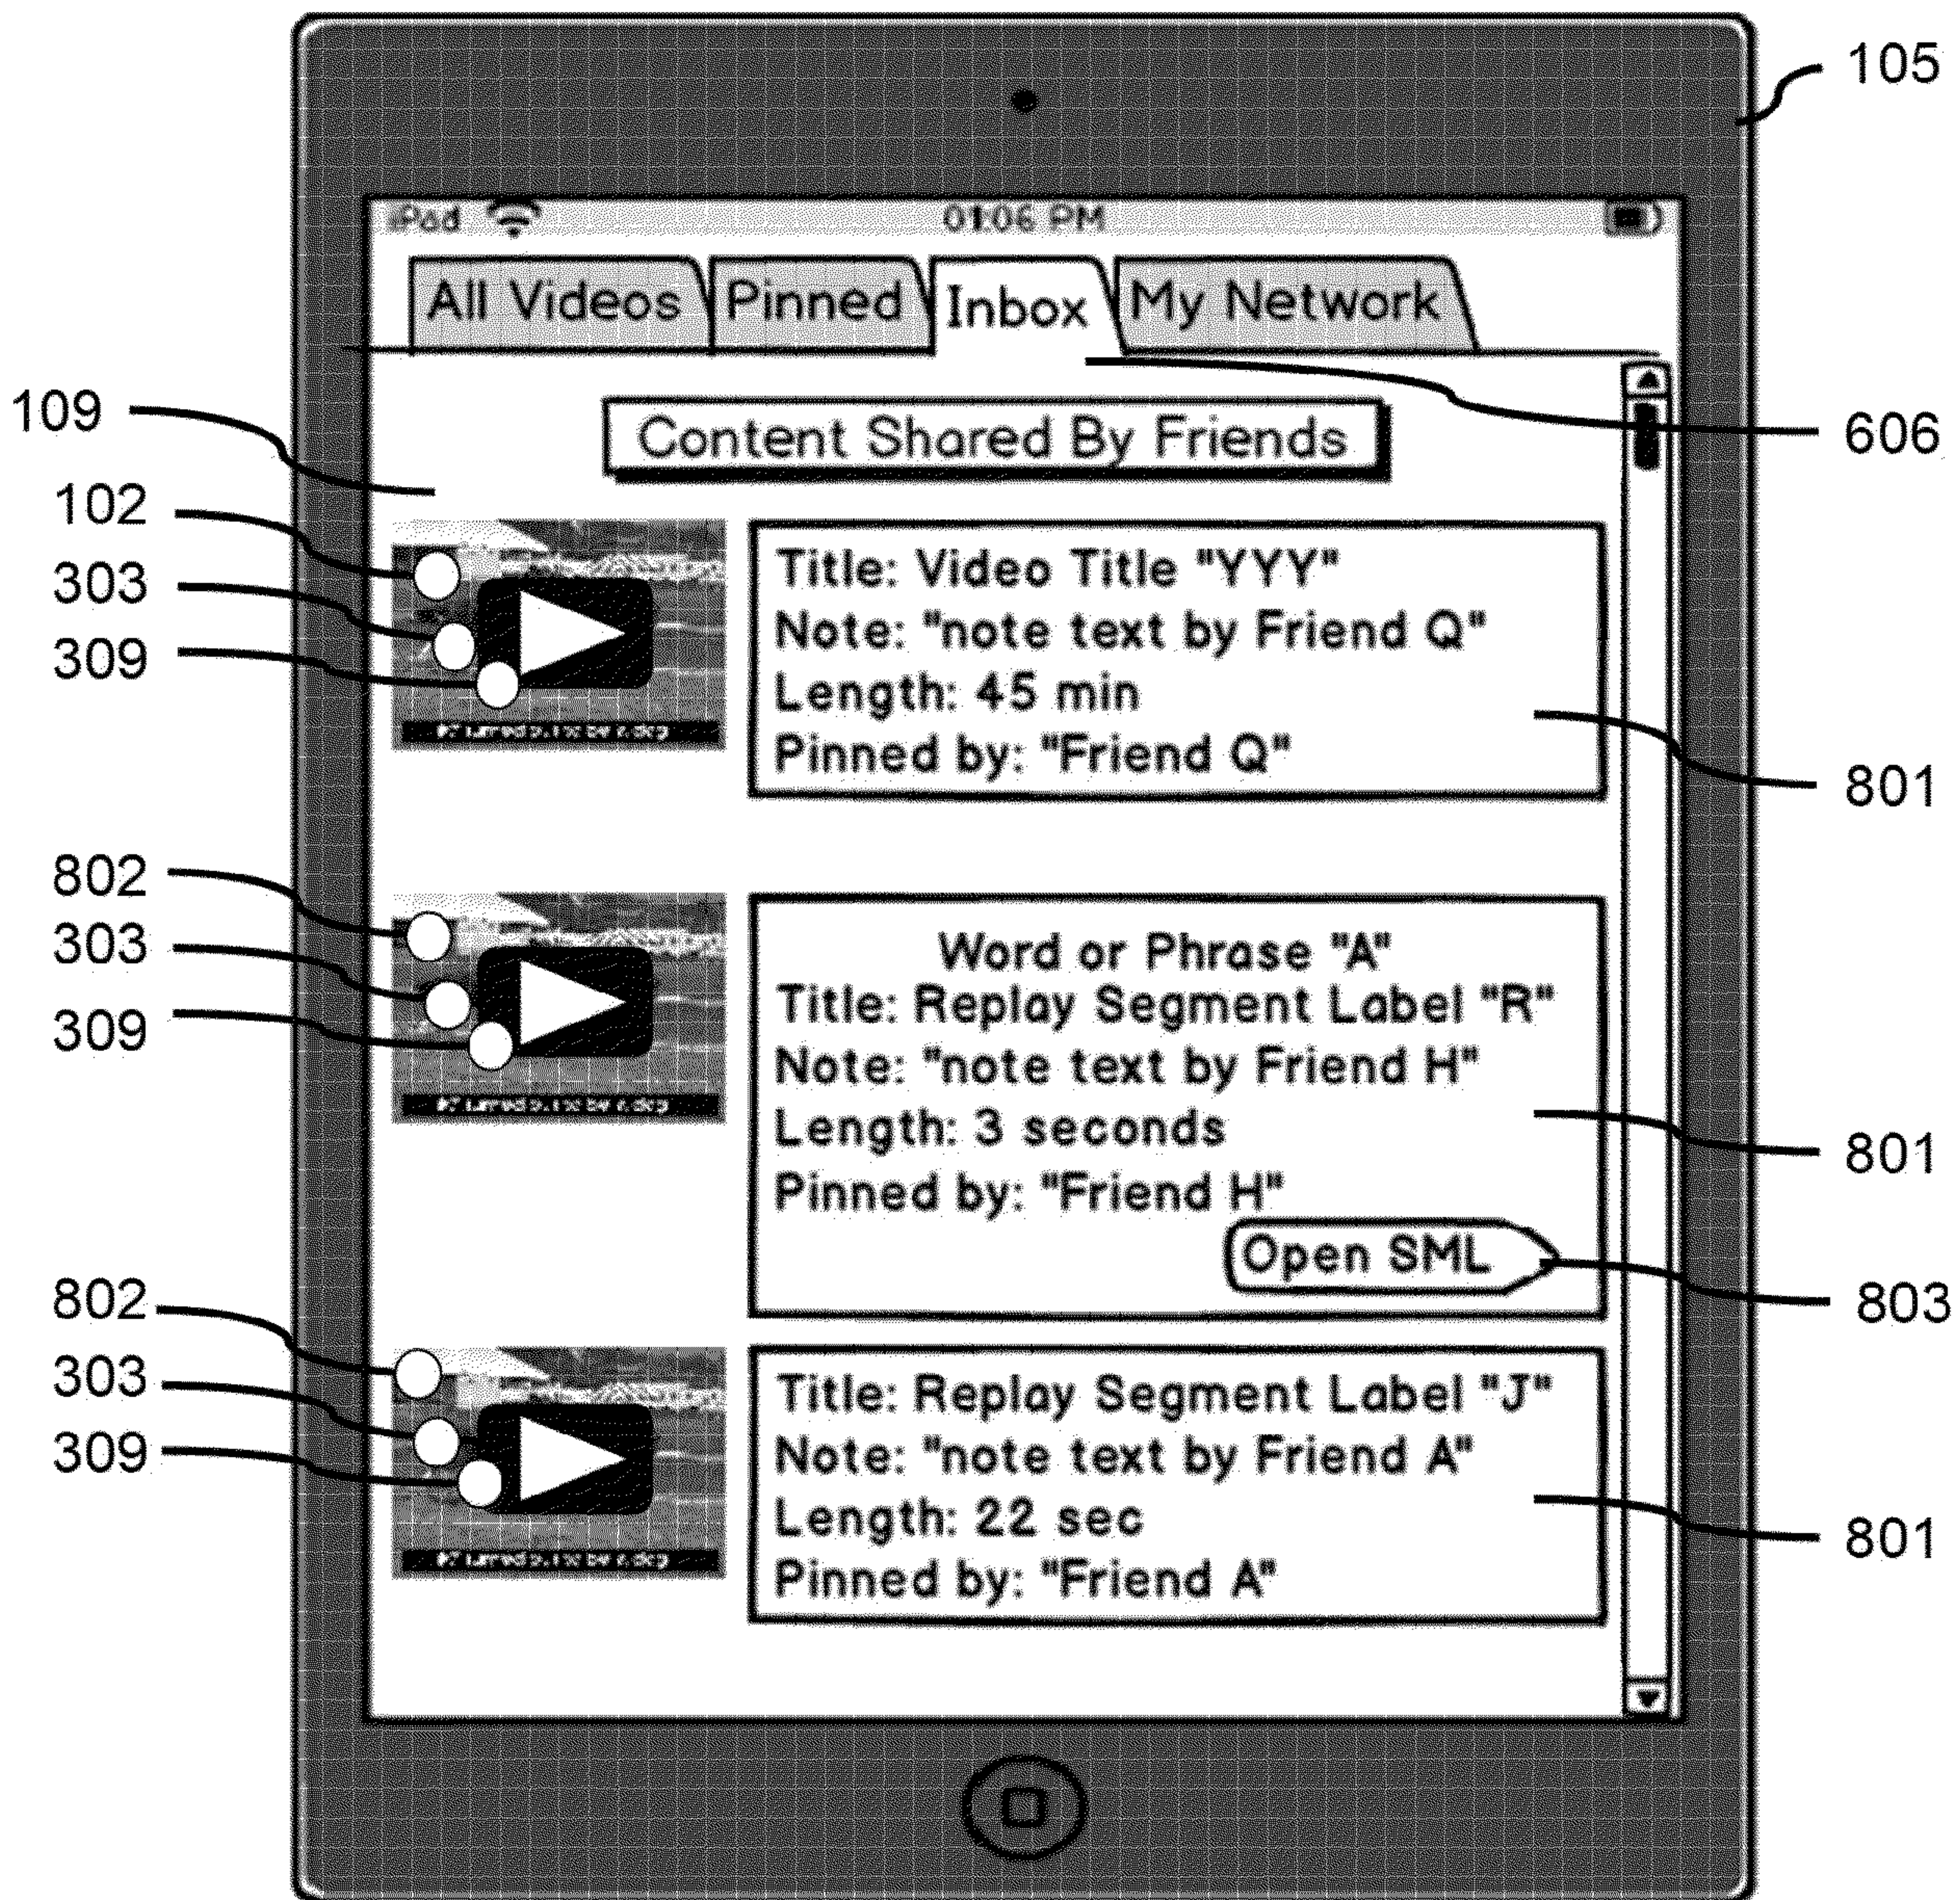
105

iPad 01:06 PM

All Videos Pinned Inbox My Network

606

Content Shared By Friends

109

102
303
309

Title: Video Title "YYY"
Note: "note text by Friend Q"
Length: 45 min
Pinned by: "Friend Q"

801

802
303
309

Word or Phrase "A"
Title: Replay Segment Label "R"
Note: "note text by Friend H"
Length: 3 seconds
Pinned by: "Friend H"

Open SML

801

803

802
303
309

Title: Replay Segment Label "J"
Note: "note text by Friend A"
Length: 22 sec
Pinned by: "Friend A"

801